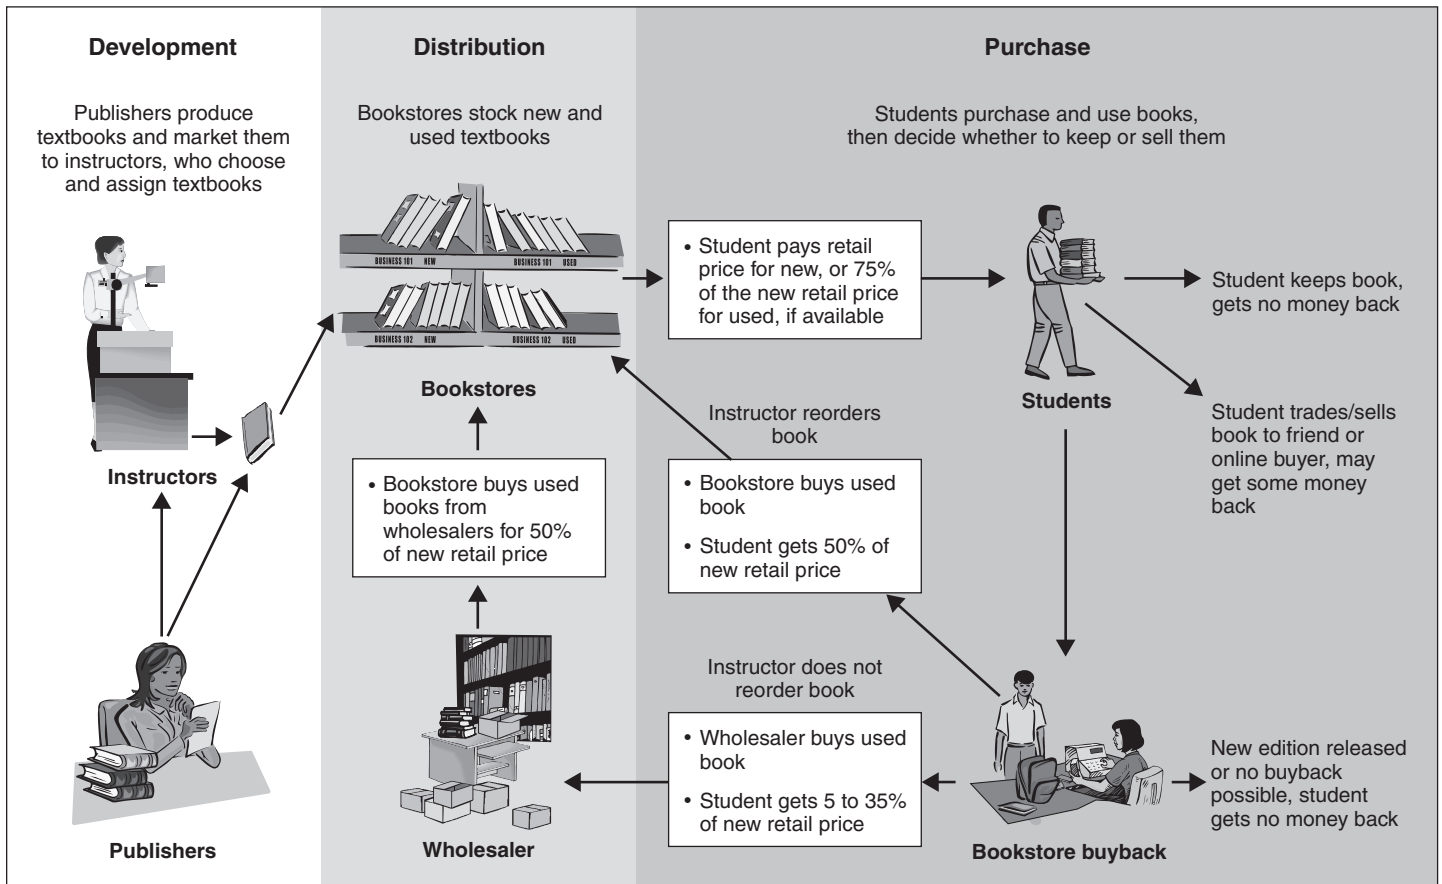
Development

Publishers produce textbooks and market them to instructors, who choose and assign textbooks

Instructors

Publishers

Distribution

Bookstores stock new and used textbooks

BUSINESS 101 NEW BUSINESS 101 USED

BUSINESS 102 NEW BUSINESS 102 USED

Bookstores

• Bookstore buys used books from wholesalers for 50% of new retail price

Wholesaler

Purchase

Students purchase and use books, then decide whether to keep or sell them

• Student pays retail price for new, or 75% of the new retail price for used, if available

Students

Student keeps book, gets no money back

Student trades/sells book to friend or online buyer, may get some money back

Instructor reorders book

• Bookstore buys used book

• Student gets 50% of new retail price

Instructor does not reorder book

• Wholesaler buys used book

• Student gets 5 to 35% of new retail price

Bookstore buyback

New edition released or no buyback possible, student gets no money back